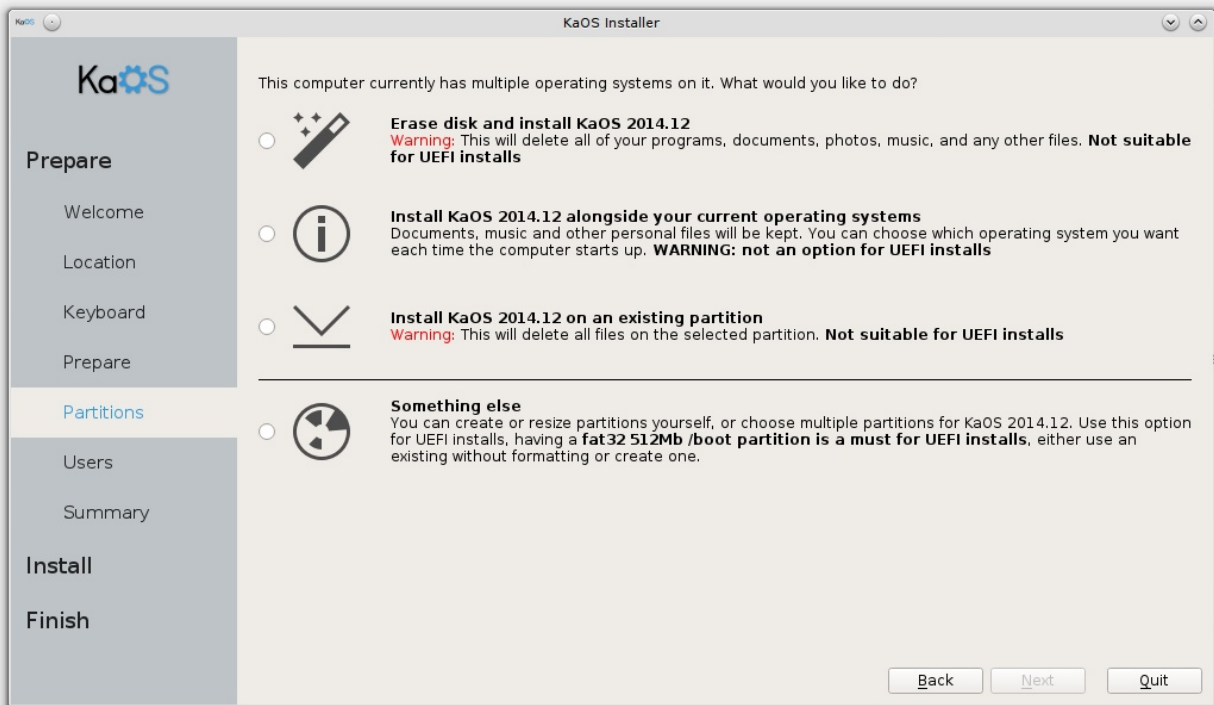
KaOS

KaOS Installer

KaOS

Prepare

Welcome

Location

Keyboard

Prepare

Partitions

Users

Summary

Install

Finish

This computer currently has multiple operating systems on it. What would you like to do?

**Erase disk and install KaOS 2014.12**
Warning: This will delete all of your programs, documents, photos, music, and any other files. **Not suitable for UEFI installs**

**Install KaOS 2014.12 alongside your current operating systems**
Documents, music and other personal files will be kept. You can choose which operating system you want each time the computer starts up. **WARNING: not an option for UEFI installs**

**Install KaOS 2014.12 on an existing partition**
Warning: This will delete all files on the selected partition. **Not suitable for UEFI installs**

**Something else**
You can create or resize partitions yourself, or choose multiple partitions for KaOS 2014.12. Use this option for UEFI installs, having a **fat32 512Mb /boot partition is a must for UEFI installs**, either use an existing without formatting or create one.

Back

Next

Quit